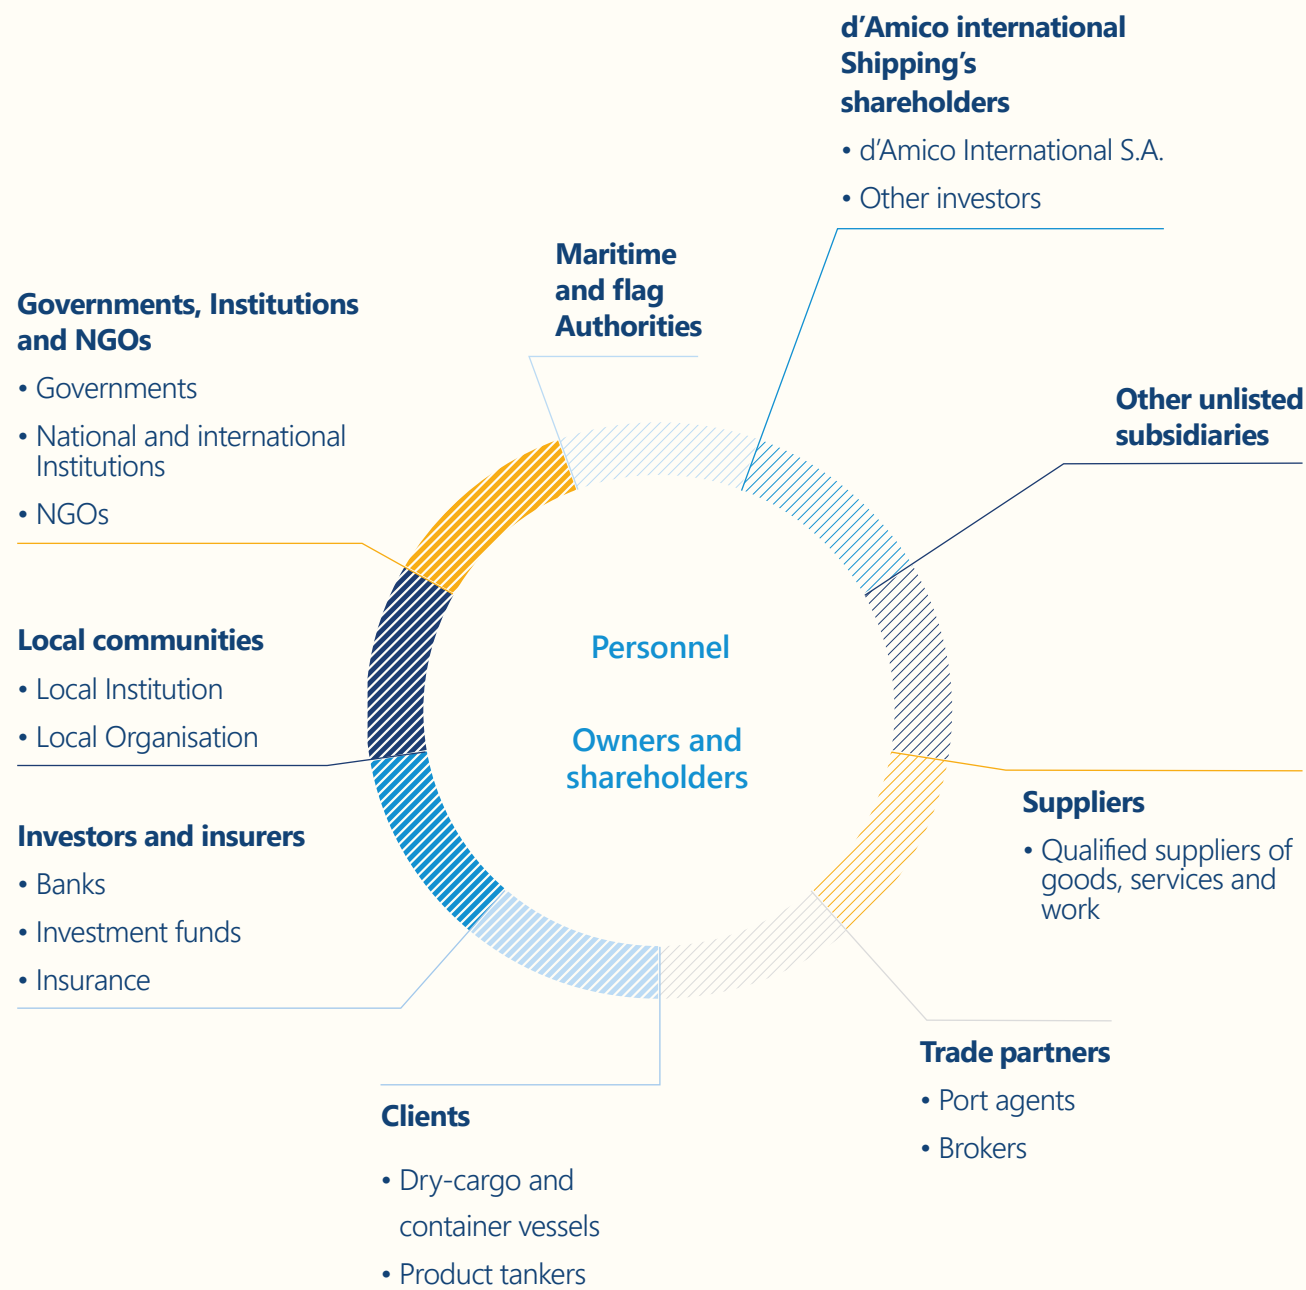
d’Amico international Shipping’s shareholders

• d’Amico International S.A.

• Other investors

Maritime and flag Authorities

Governments, Institutions and NGOs

• Governments

• National and international Institutions

• NGOs

Other unlisted subsidiaries

Personnel

Owners and shareholders

Local communities

• Local Institution

• Local Organisation

Suppliers

• Qualified suppliers of goods, services and work

Investors and insurers

• Banks

• Investment funds

• Insurance

Trade partners

• Port agents

• Brokers

Clients

• Dry-cargo and container vessels

• Product tankers